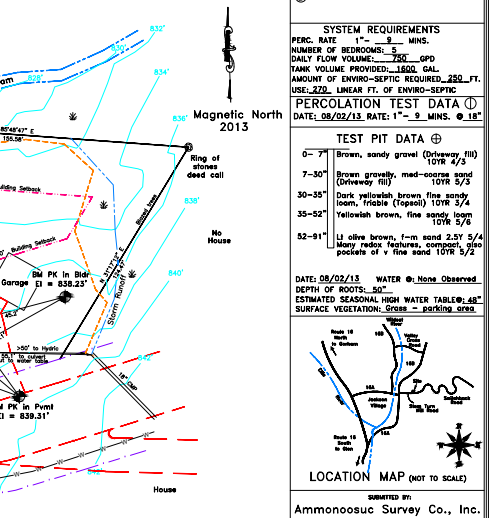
832'
834'
836'
838'
840'
842'
Magnetic North 2013
Ring of stones deed call
No House
House
155.58'
S 85°49'47" E
Building Setback
Building Setback
BM PK in Bldr
El = 838.23'
Garage
Storm Runoff
Bluestone
N 31°17'33" E
>50' to Hydrant
25.1' to culvert
25' to water table
BM PK in Pvmt
El = 839.31'
18" CMP
W

SYSTEM REQUIREMENTS
PERC. RATE 1"— 9 MINS.
NUMBER OF BEDROOMS: 5
DAILY FLOW VOLUME: 750 GPD
TANK VOLUME PROVIDED: 1600 GAL.
AMOUNT OF ENVIRO-SEPTIC REQUIRED 250 FT.
USE: 270 LINEAR FT. OF ENVIRO-SEPTIC

PERCOLATION TEST DATA ①
DATE: 08/02/13 RATE: 1"— 9 MINS. @ 18"

TEST PIT DATA ⊕
0—7" Brown, sandy gravel (Driveway fill) 10YR 4/3
7—30" Brown gravelly, med-coarse sand (Driveway fill) 10YR 5/3
30—35" Dark yellowish brown fine sandy loam, friable (Topsoil) 10YR 3/4
35—52" Yellowish brown, fine sandy loam 10YR 5/6
52—91" Lt olive brown, f-m sand 2.5Y 5/4 Many redox features, compact, also pockets of v fine sand 10YR 5/2

DATE: 08/02/13 WATER @: None Observed
DEPTH OF ROOTS: 50"
ESTIMATED SEASONAL HIGH WATER TABLE@: 48"
SURFACE VEGETATION: Grass - parking area

Route 16 North to Gorham
Wildcat River
Valley Cross Road
Site
Saddleback Road
16A
16B
Jackson Village
Route 16 South to Glen
Black Mtn Road
Ellis River
Town Turn Hill Road

LOCATION MAP (NOT TO SCALE)

SUBMITTED BY:
Ammonoosuc Survey Co., Inc.